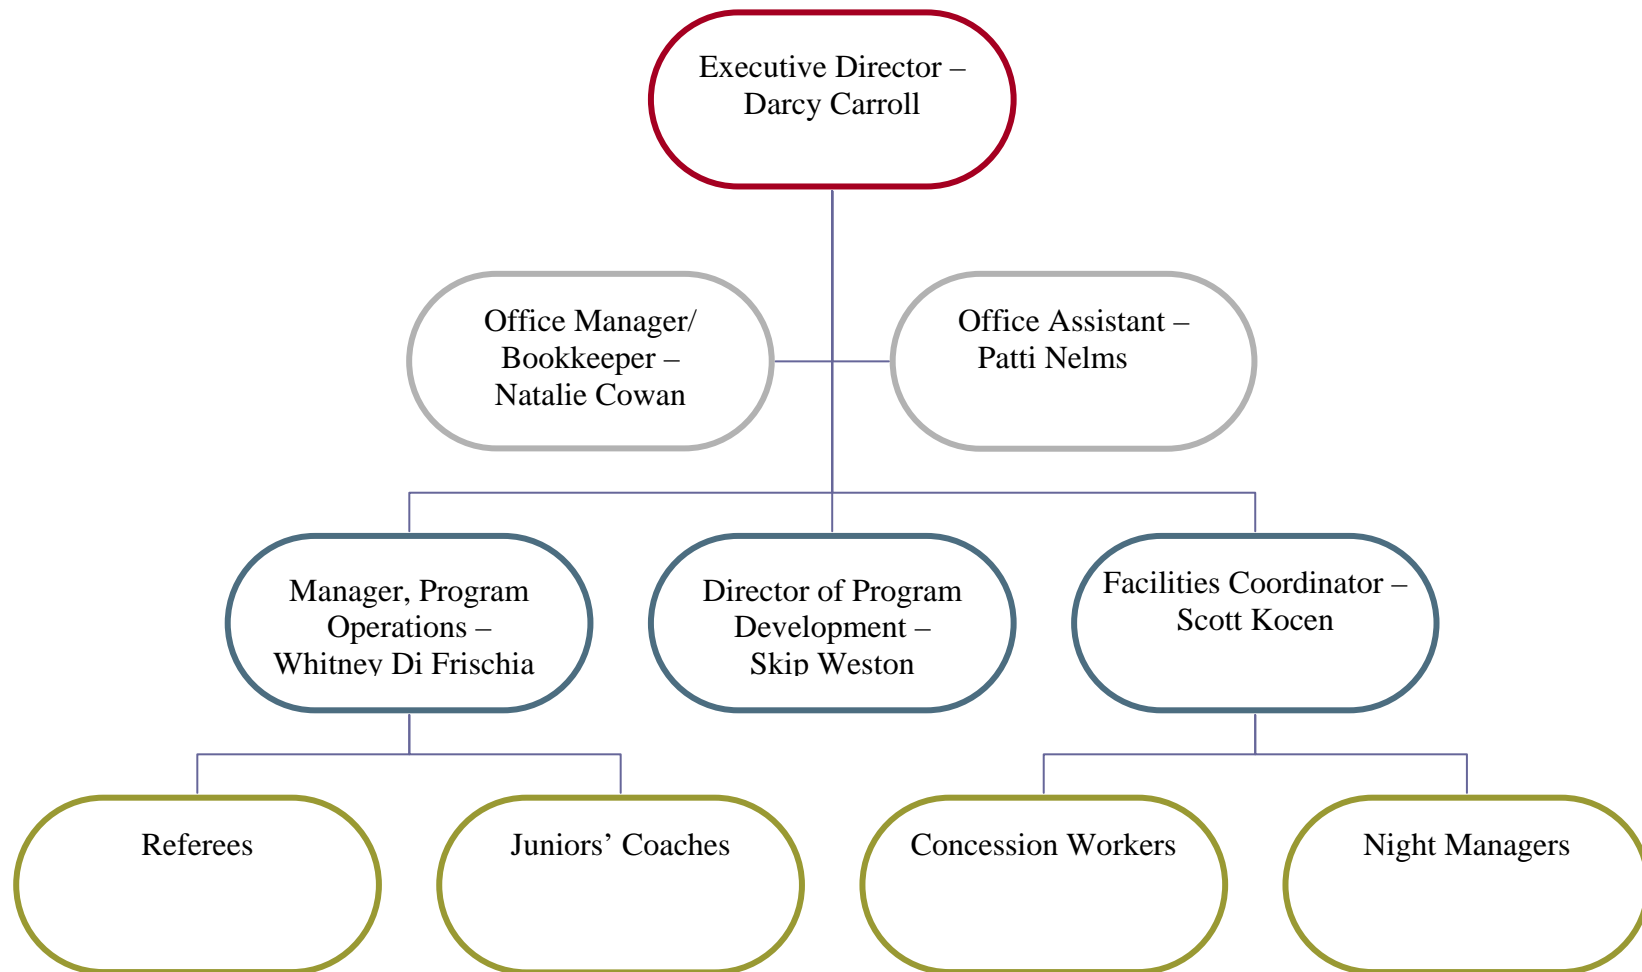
Executive Director – Darcy Carroll

Office Manager/ Bookkeeper – Natalie Cowan

Office Assistant – Patti Nelms

Manager, Program Operations – Whitney Di Frischia

Director of Program Development – Skip Weston

Facilities Coordinator – Scott Kocen

Referees

Juniors’ Coaches

Concession Workers

Night Managers